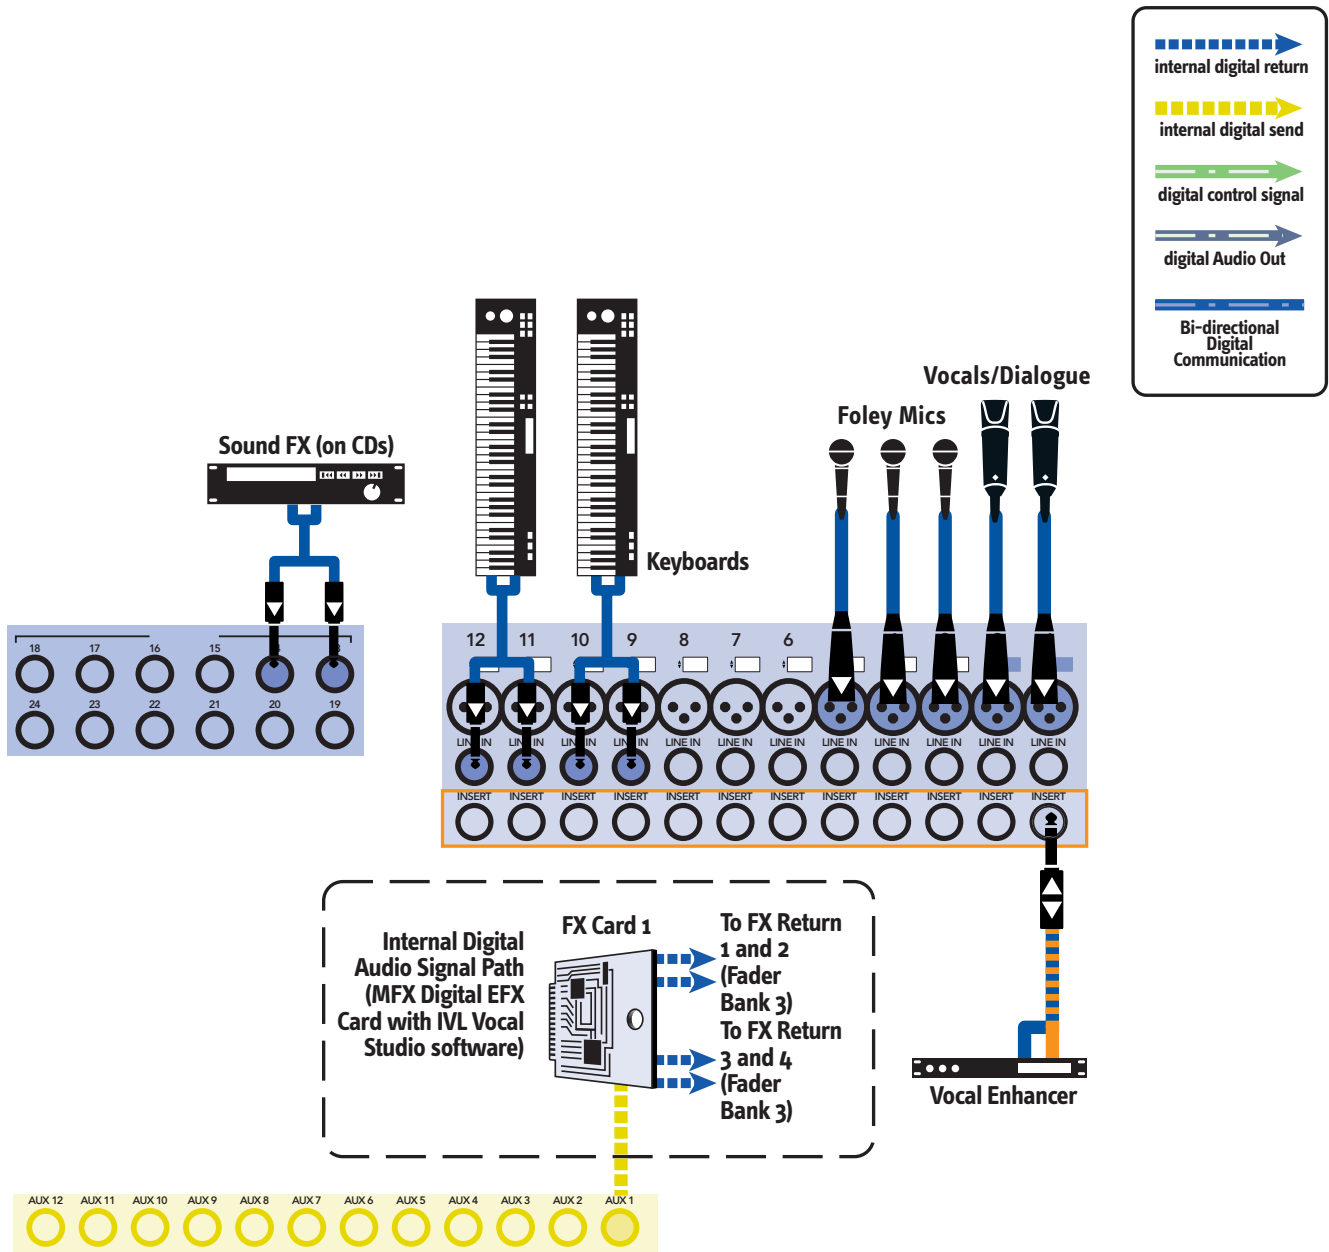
internal digital return

internal digital send

digital control signal

digital Audio Out

Bi-directional Digital Communication

Vocals/Dialogue

Foley Mics

Sound FX (on CDs)

Keyboards

18 17 16 15
24 23 22 21 20 19

12 11 10 9 8 7 6

LINE IN LINE IN LINE IN LINE IN LINE IN LINE IN LINE IN LINE IN LINE IN LINE IN LINE IN LINE IN

INSERT INSERT INSERT INSERT INSERT INSERT INSERT INSERT INSERT INSERT INSERT INSERT

Internal Digital Audio Signal Path (MFX Digital EFX Card with IVL Vocal Studio software)

FX Card 1

To FX Return 1 and 2 (Fader Bank 3)

To FX Return 3 and 4 (Fader Bank 3)

Vocal Enhancer

AUX 12 AUX 11 AUX 10 AUX 9 AUX 8 AUX 7 AUX 6 AUX 5 AUX 4 AUX 3 AUX 2 AUX 1